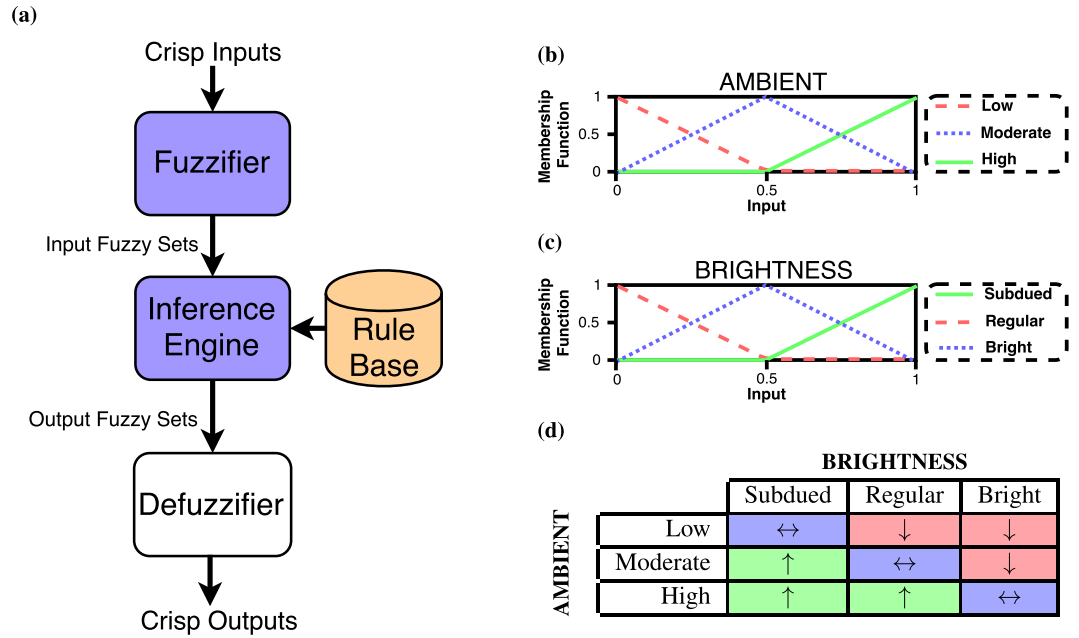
(a)

Crisp Inputs

Fuzzifier

Input Fuzzy Sets

Inference Engine

Rule Base

Output Fuzzy Sets

Defuzzifier

Crisp Outputs

(b)

AMBIENT

Membership Function

1
0.5
0

0
0.5
1

Input

Low
Moderate
High

(c)

BRIGHTNESS

Membership Function

1
0.5
0

0
0.5
1

Input

Subdued
Regular
Bright

(d)

BRIGHTNESS

AMBIENT

| | Subdued | Regular | Bright |
|---|---|---|---|
| Low | $\leftrightarrow$ | $\downarrow$ | $\downarrow$ |
| Moderate | $\uparrow$ | $\leftrightarrow$ | $\downarrow$ |
| High | $\uparrow$ | $\uparrow$ | $\leftrightarrow$ |